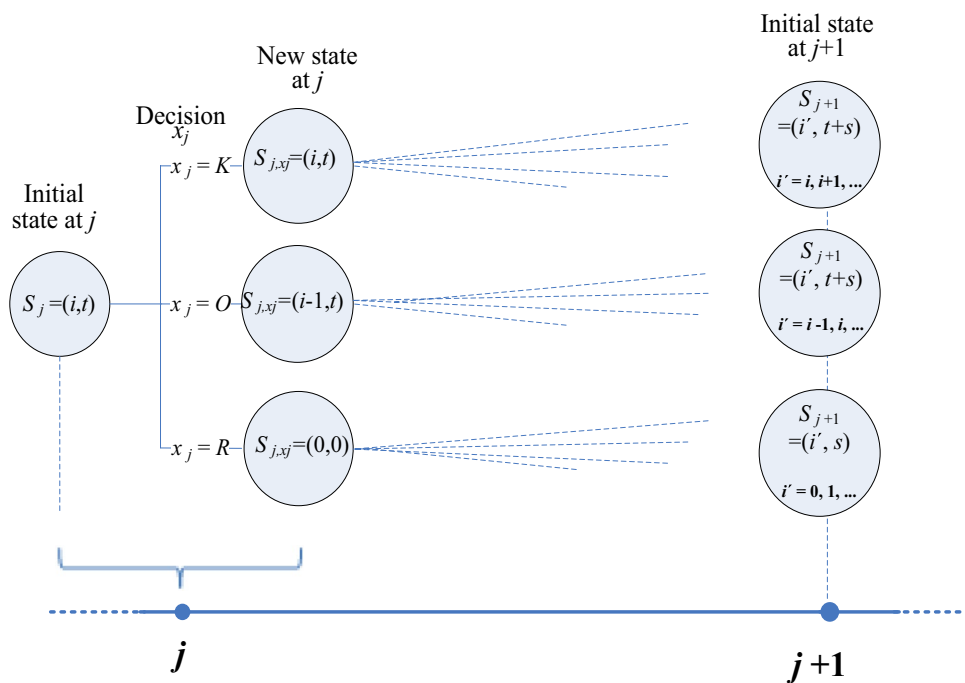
New state at $j$

Initial state at $j+1$

Decision $x_j$

Initial state at $j$

$S_j=(i,t)$

$x_j=K$

$S_{j,xj}=(i,t)$

$x_j=O$

$S_{j,xj}=(i\text{-}1,t)$

$x_j=R$

$S_{j,xj}=(0,0)$

$S_{j+1}$ $=(i', t+s)$

$i' = i, i+1, \ldots$

$S_{j+1}$ $=(i', t+s)$

$i' = i\text{ -}1, i, \ldots$

$S_{j+1}$ $=(i', s)$

$i' = 0, 1, \ldots$

$j$

$j+1$